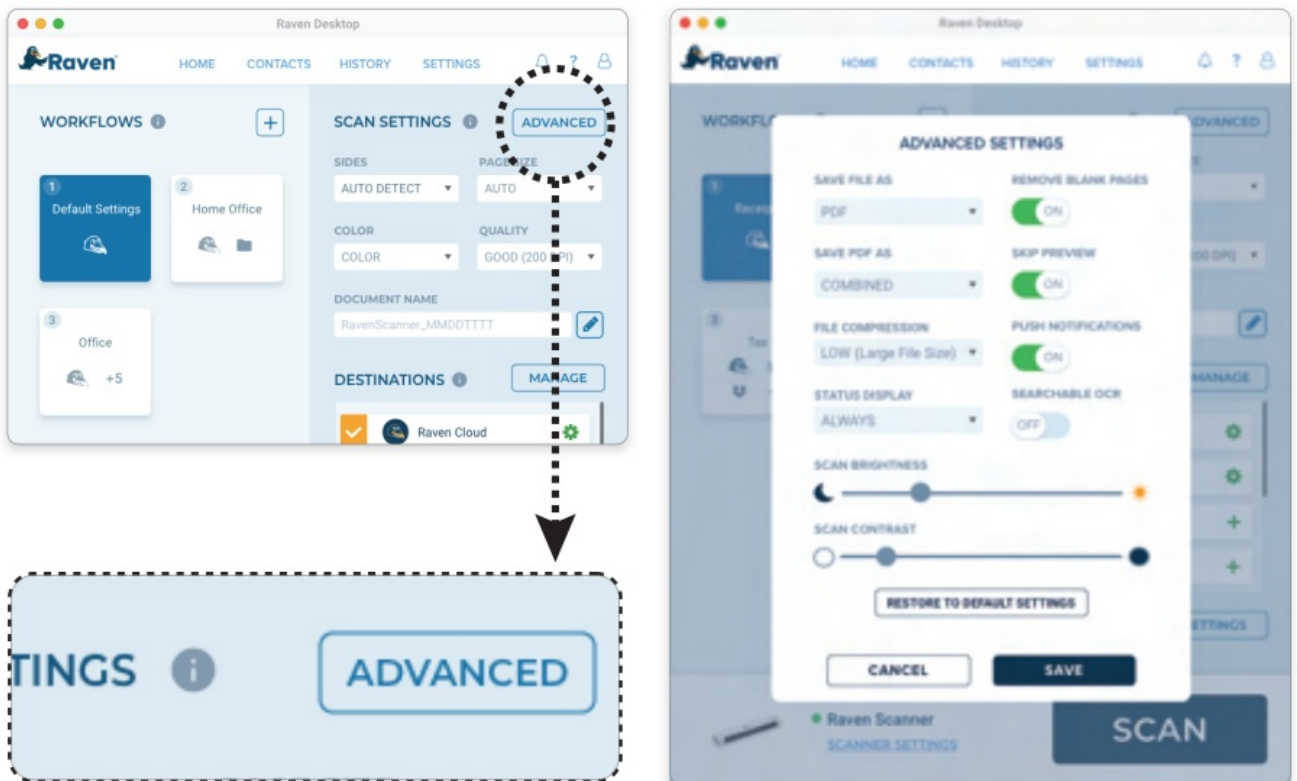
Raven Desktop

Raven

HOME CONTACTS HISTORY SETTINGS

WORKFLOWS

1 Default Settings

2 Home Office

3 Office

+5

SCAN SETTINGS

ADVANCED

SIDES

AUTO DETECT

PAGE SIZE

AUTO

COLOR

COLOR

QUALITY

GOOD (200 DPI)

DOCUMENT NAME

RavenScanner_MMDDTTTT

DESTINATIONS

MANAGE

Raven Cloud

TINGS

ADVANCED

Raven Desktop

Raven

HOME CONTACTS HISTORY SETTINGS

WORKFL

ADVANCED

ADVANCED SETTINGS

SAVE FILE AS

PDF

REMOVE BLANK PAGES

ON

SAVE PDF AS

COMBINED

SKIP PREVIEW

ON

FILE COMPRESSION

LOW (Large File Size)

PUSH NOTIFICATIONS

ON

STATUS DISPLAY

ALWAYS

SEARCHABLE OCR

OFF

SCAN BRIGHTNESS

SCAN CONTRAST

RESTORE TO DEFAULT SETTINGS

CANCEL

SAVE

MANAGE

ETTINGS

Raven Scanner

SCANNER SETTINGS

SCAN